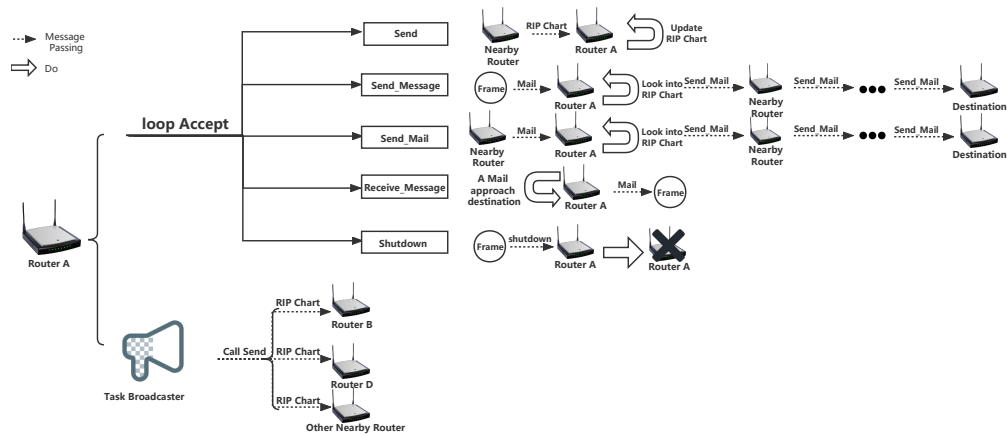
Message Passing

Do

loop Accept

Send

Send_Message

Send_Mail

Receive_Message

Shutdown

Nearby Router

RIP Chart

Router A

Update RIP Chart

Frame

Mail

Router A

Look into RIP Chart

Send_Mail

Nearby Router

Send_Mail

Send_Mail

Destination

Nearby Router

Mail

Router A

Look into RIP Chart

Send_Mail

Nearby Router

Send_Mail

Send_Mail

Destination

A Mail approach destination

Router A

Mail

Frame

Frame

shutdown

Router A

Router A

Router A

Task Broadcaster

Call Send

RIP Chart

Router B

RIP Chart

Router D

RIP Chart

Other Nearby Router